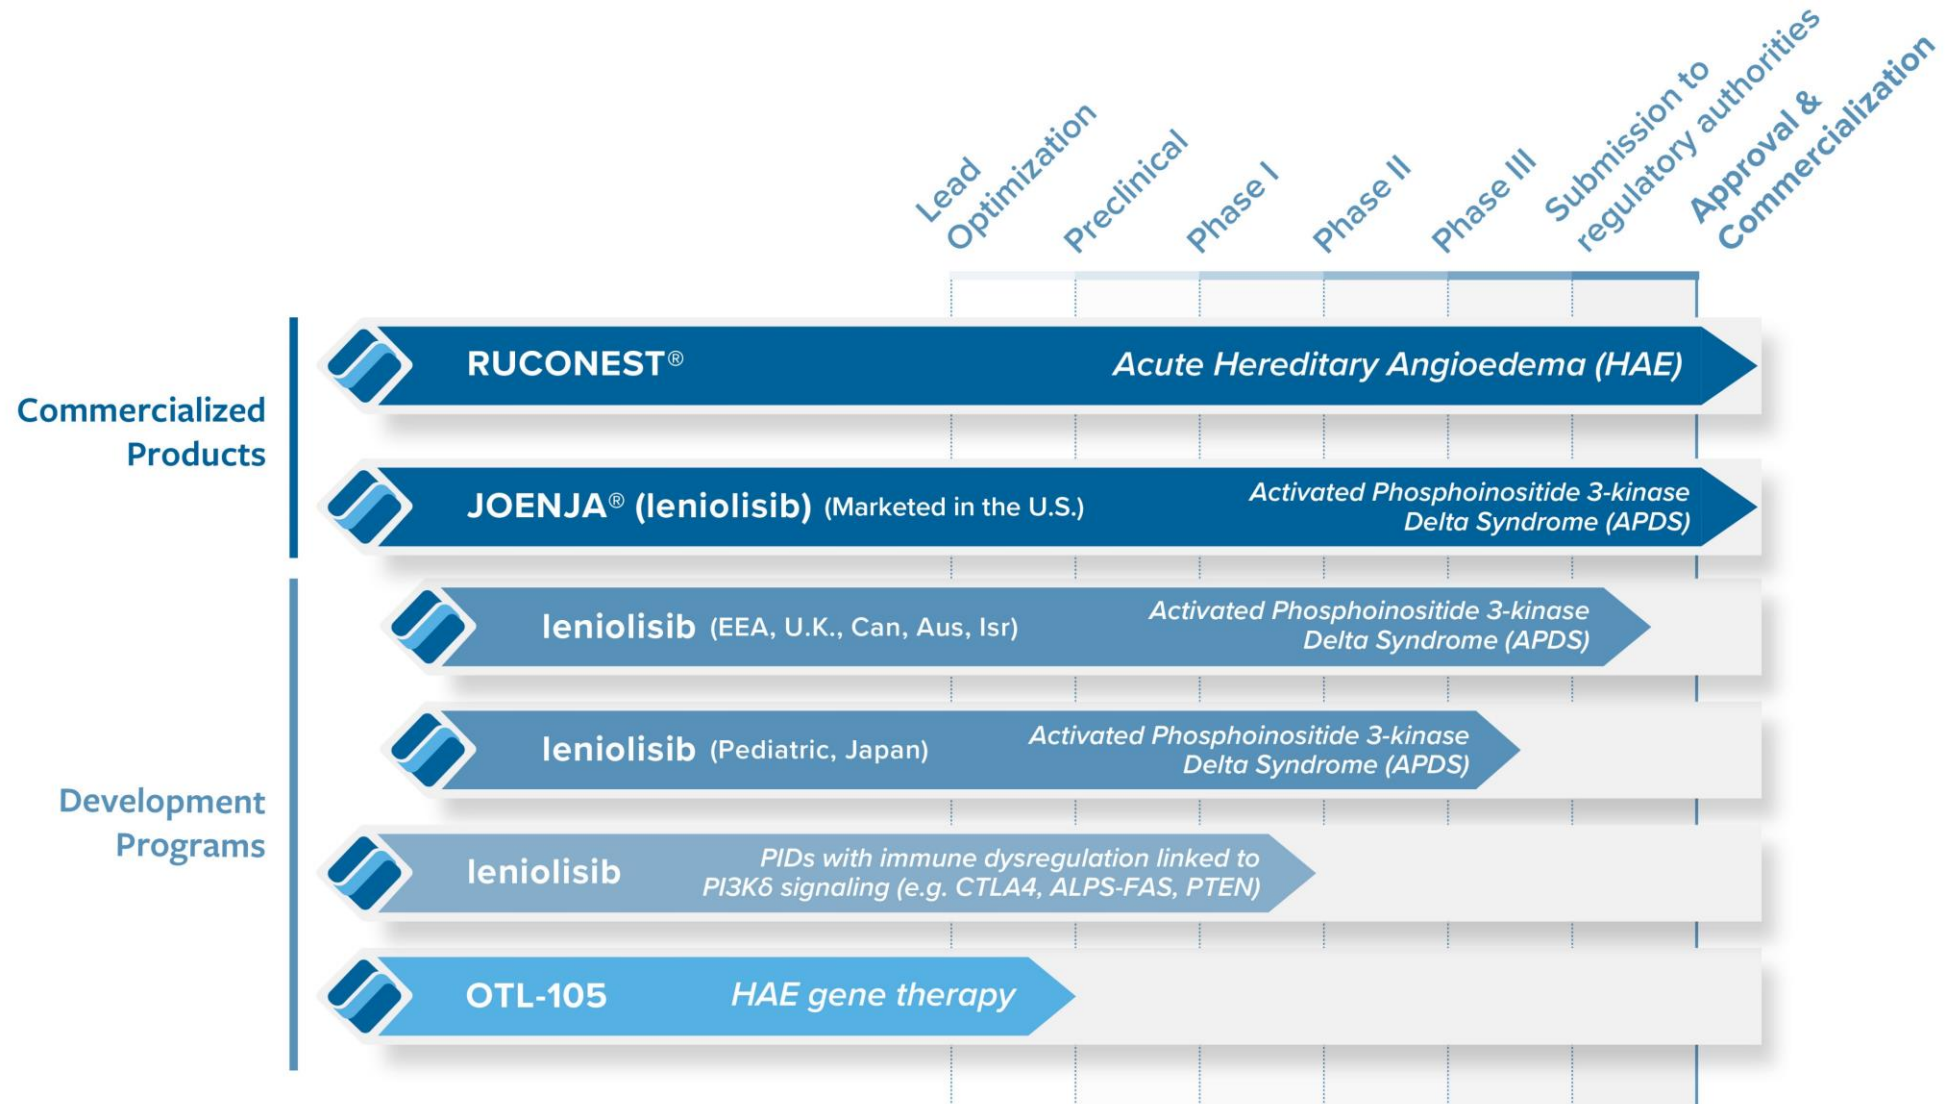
Lead Optimization

Preclinical

Phase I

Phase II

Phase III

Submission to regulatory authorities

Approval & Commercialization

Commercialized Products

RUCONEST® Acute Hereditary Angioedema (HAE)

JOENJA® (leniolisib) (Marketed in the U.S.) Activated Phosphoinositide 3-kinase Delta Syndrome (APDS)

Development Programs

leniolisib (EEA, U.K., Can, Aus, Isr) Activated Phosphoinositide 3-kinase Delta Syndrome (APDS)

leniolisib (Pediatric, Japan) Activated Phosphoinositide 3-kinase Delta Syndrome (APDS)

leniolisib PIDs with immune dysregulation linked to PI3Kδ signaling (e.g. CTLA4, ALPS-FAS, PTEN)

OTL-105 HAE gene therapy